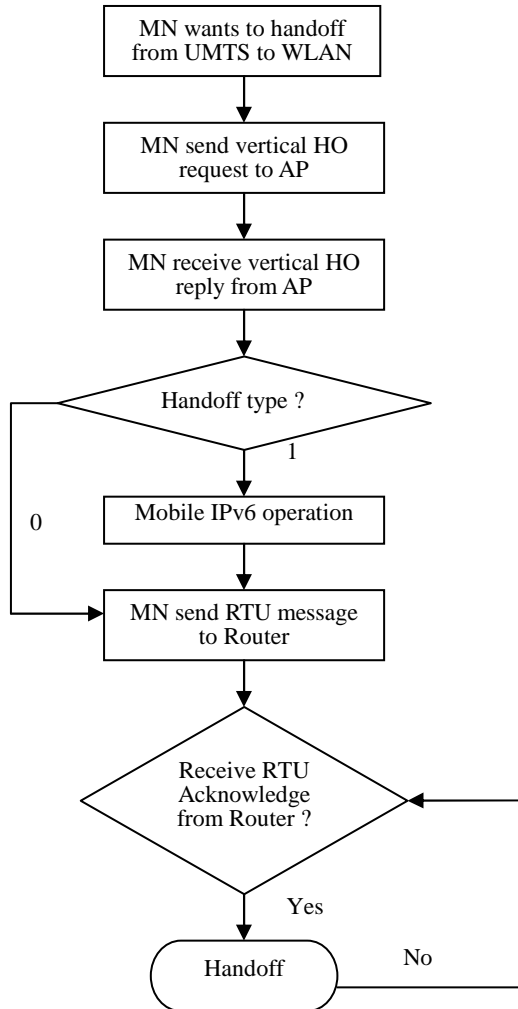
MN wants to handoff from UMTS to WLAN

MN send vertical HO request to AP

MN receive vertical HO reply from AP

Handoff type ?

1

0

Mobile IPv6 operation

MN send RTU message to Router

Receive RTU Acknowledge from Router ?

Yes

Handoff

No